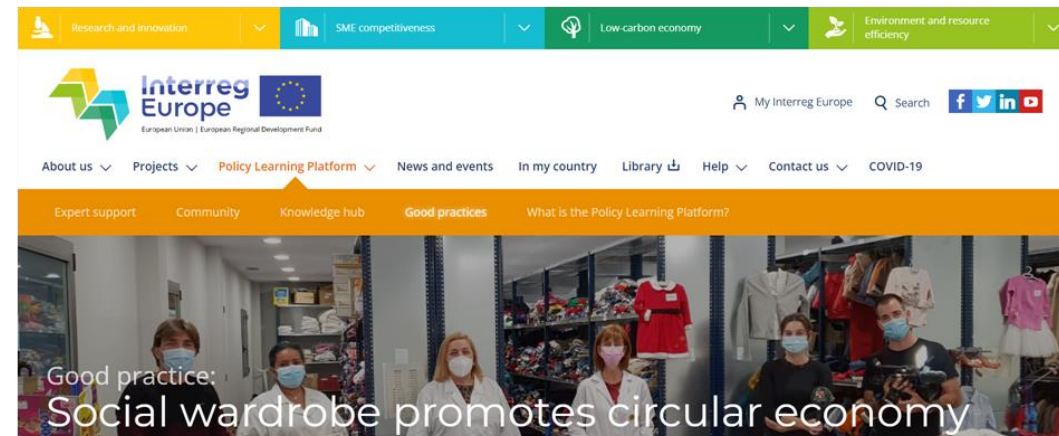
Research and innovation

SME competitiveness

Low-carbon economy

Environment and resource efficiency

Interreg Europe

European Union | European Regional Development Fund

My Interreg Europe

Search

About us

Projects

Policy Learning Platform

News and events

In my country

Library

Help

Contact us

COVID-19

Expert support

Community

Knowledge hub

Good practices

What is the Policy Learning Platform?

Good practice:

Social wardrobe promotes circular economy